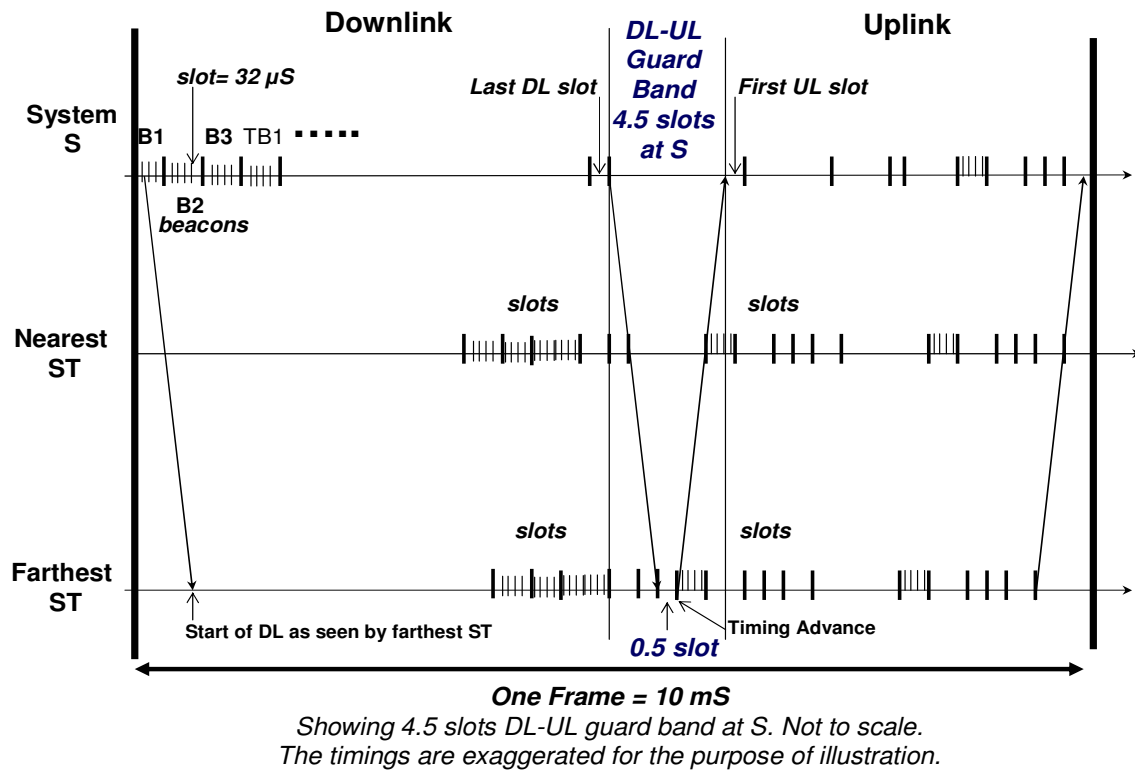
Downlink

DL-UL Guard Band 4.5 slots at S

Uplink

slot= 32 µS

Last DL slot

First UL slot

System S

B1 B3 TB1 ▪▪▪▪▪

B2 beacons

Nearest ST

slots

slots

Farthest ST

slots

slots

Start of DL as seen by farthest ST

Timing Advance

0.5 slot

One Frame = 10 mS

Showing 4.5 slots DL-UL guard band at S. Not to scale. The timings are exaggerated for the purpose of illustration.